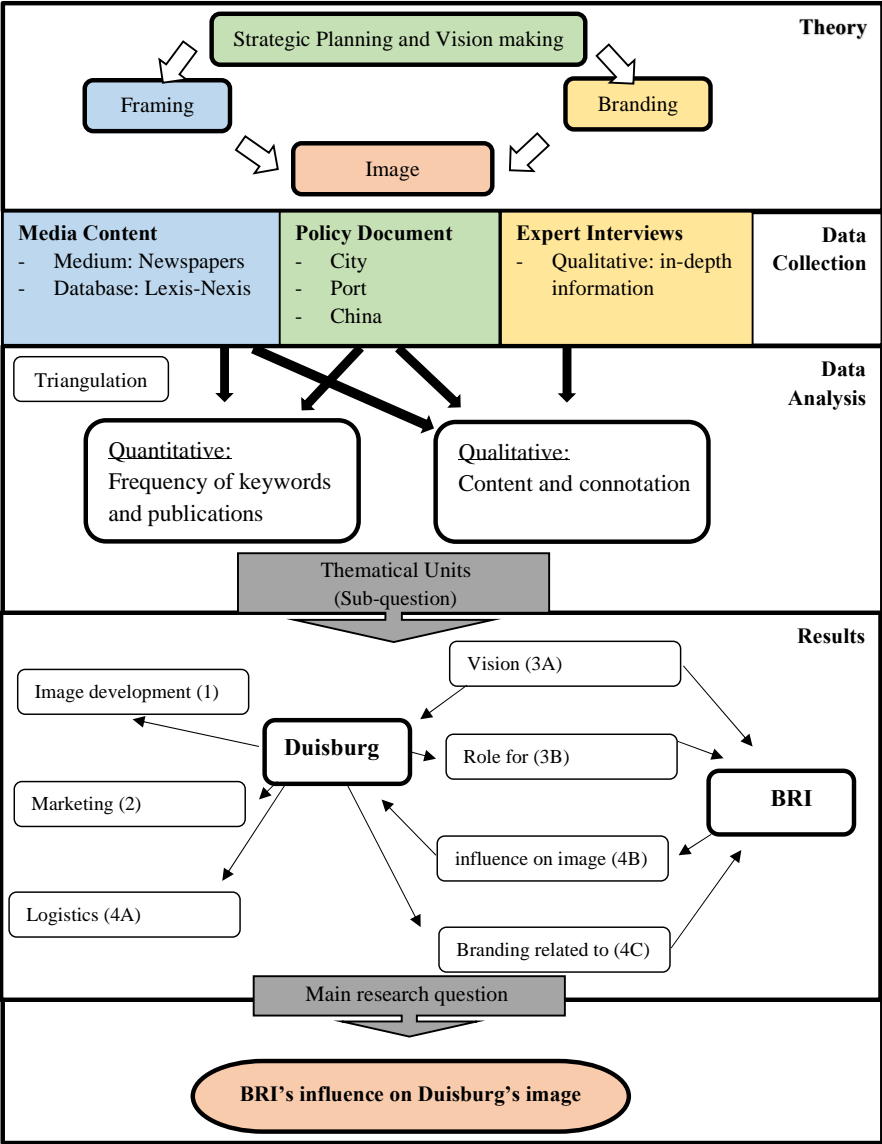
Theory

Strategic Planning and Vision making

Framing

Branding

Image

Media Content
- Medium: Newspapers
- Database: Lexis-Nexis

Policy Document
- City
- Port
- China

Expert Interviews
- Qualitative: in-depth information

Data Collection

Data Analysis

Triangulation

Quantitative:
Frequency of keywords and publications

Qualitative:
Content and connotation

Thematical Units
(Sub-question)

Results

Vision (3A)

Image development (1)

Duisburg

Role for (3B)

BRI

Marketing (2)

influence on image (4B)

Logistics (4A)

Branding related to (4C)

Main research question

BRI's influence on Duisburg's image